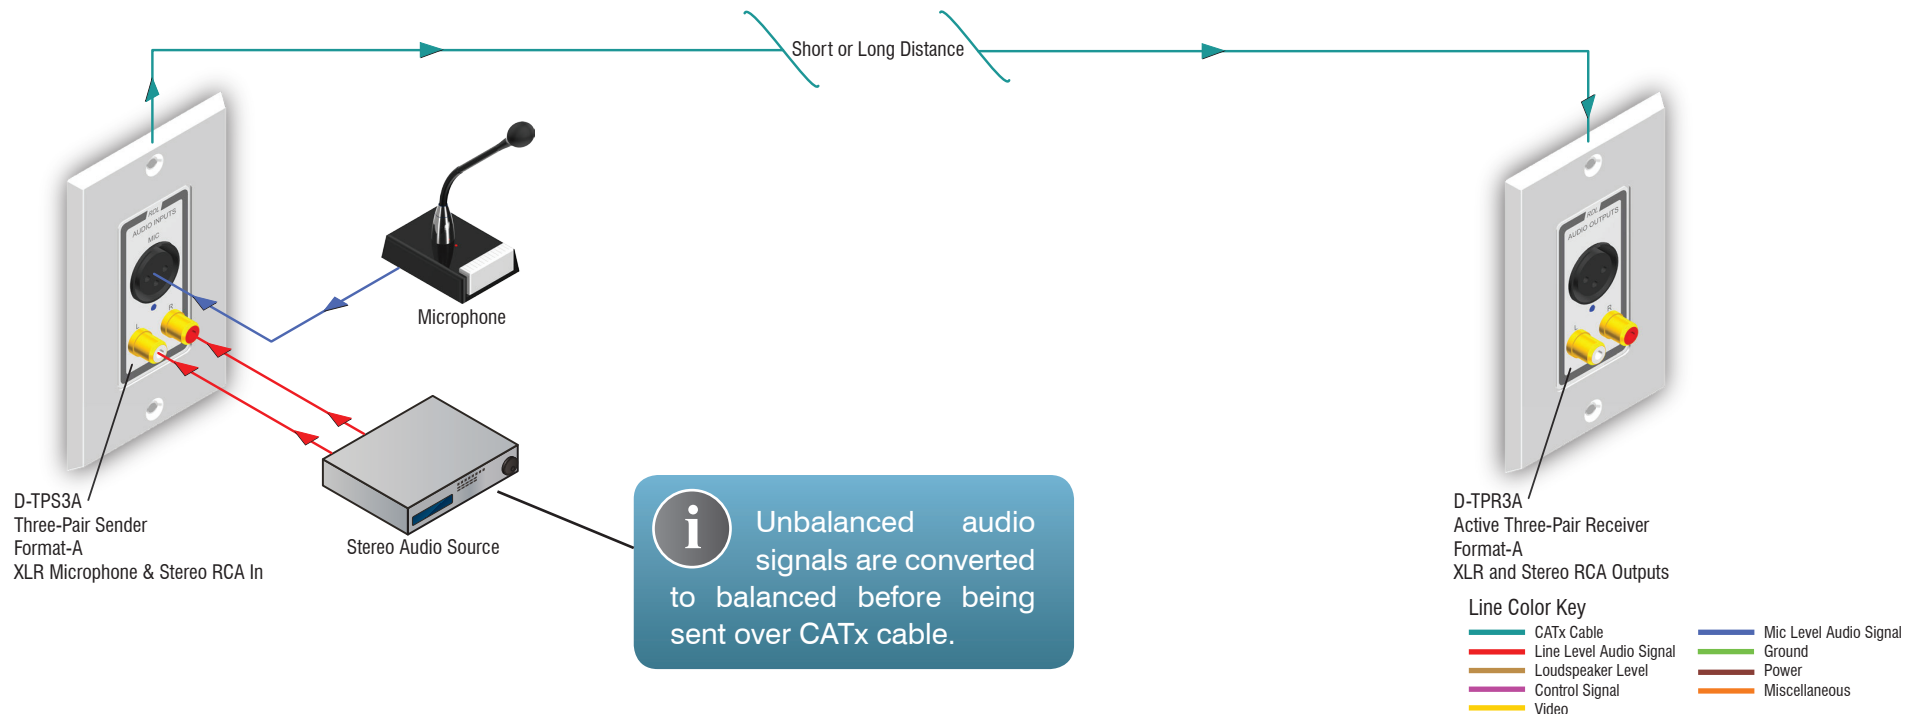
Short or Long Distance

RDL
AUDIO INPUTS
MIC
L
R

Microphone

D-TPS3A
Three-Pair Sender
Format-A
XLR Microphone & Stereo RCA In

Stereo Audio Source

Unbalanced audio signals are converted to balanced before being sent over CATx cable.

RDL
AUDIO OUTPUTS
L
R

D-TPR3A
Active Three-Pair Receiver
Format-A
XLR and Stereo RCA Outputs

Line Color Key
CATx Cable
Line Level Audio Signal
Loudspeaker Level
Control Signal
Video
Mic Level Audio Signal
Ground
Power
Miscellaneous